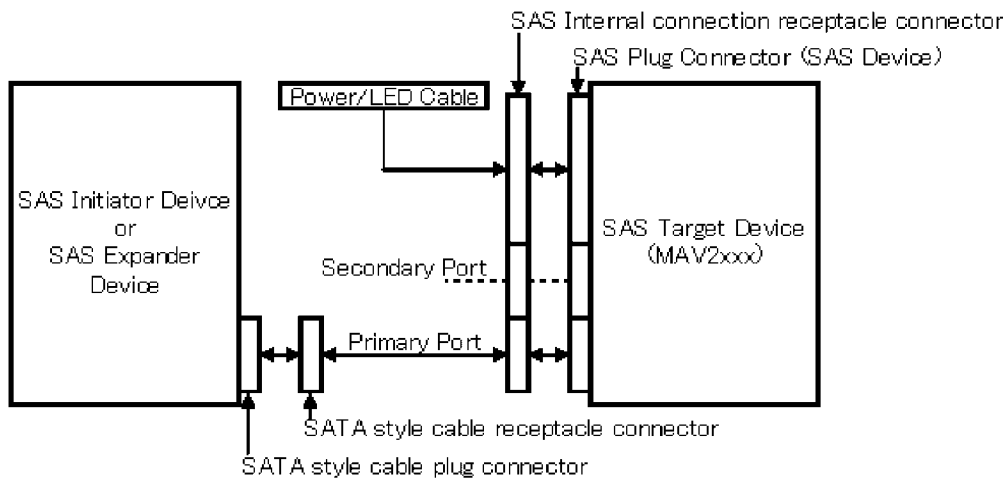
SAS Internal connection receptacle connector
SAS Plug Connector (SAS Device)

Power/LED Cable

SAS Initiator Deivce
or
SAS Expander
Device

SAS Target Device
(MAV2xxx)

Secondary Port

Primary Port

SATA style cable receptacle connector

SATA style cable plug connector